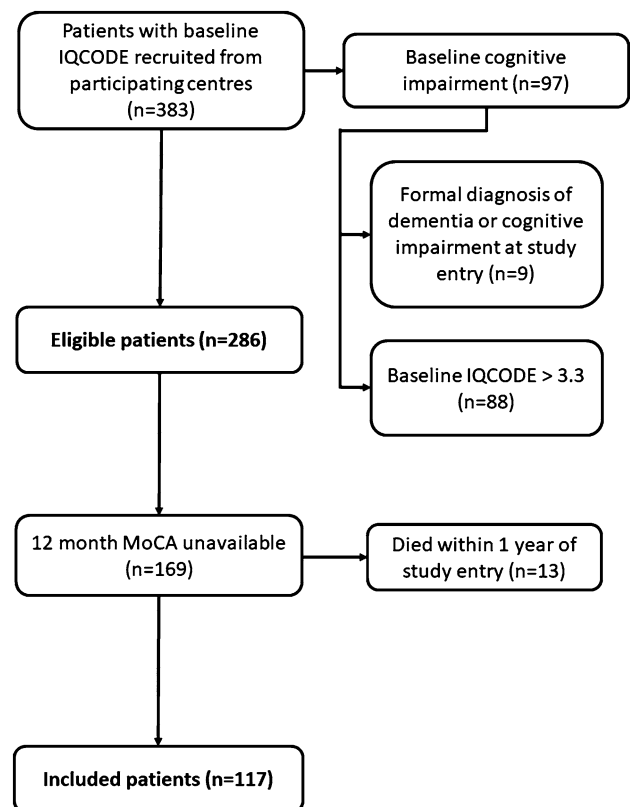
Patients with baseline IQCODE recruited from participating centres (n=383)

Baseline cognitive impairment (n=97)

Formal diagnosis of dementia or cognitive impairment at study entry (n=9)

Eligible patients (n=286)

Baseline IQCODE > 3.3 (n=88)

12 month MoCA unavailable (n=169)

Died within 1 year of study entry (n=13)

Included patients (n=117)